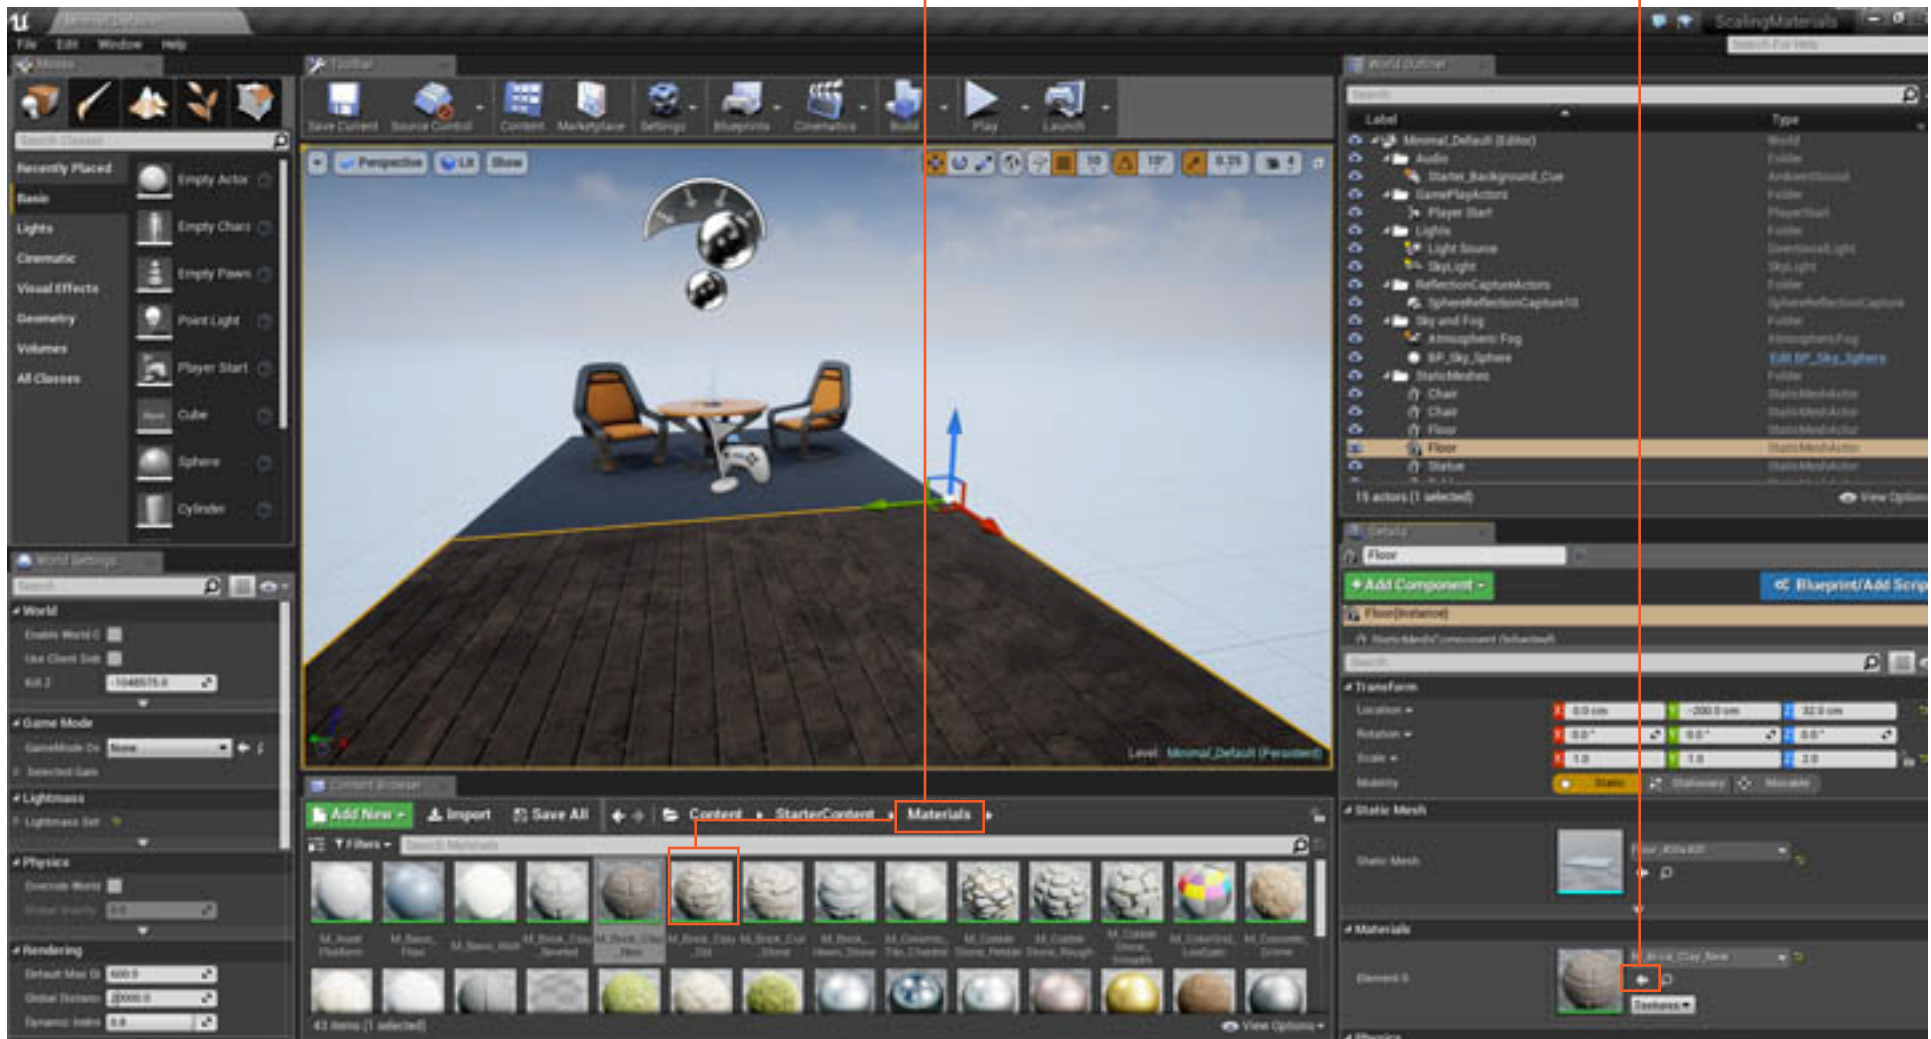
File Edit Window Help

ScalingMaterials

Modes

Recently Placed
Basic
Lights
Cinematic
Visual Effects
Geometry
Volumes
All Classes

Empty Actor
Empty Character
Empty Pawn
Point Light
Player Start
Cube
Sphere
Cylinder

World Settings

World
Game Mode
Lightmass
Physics
Rendering

Toolbar

Save Current Source Control Content Marketplace Settings Blueprints Cinematics Build Play Launch

Perspective Lit Show

10 10° 0.25

Level: Minimal_Default (Persistent)

Content Browser

Add New Import Save All Content StarterContent Materials

Filters

43 items (1 selected)

View Options

World Outliner

Label Type

Minimal_Default (Editor)
Audio
Starter_Background_Cue
GamePlayActors
Player Start
Lights
Light Source
SkyLight
ReflectionCaptureActors
SphereReflectionCapture10
Sky and Fog
Atmospheric Fog
BP_Sky_Sphere
StaticMeshes
Chair
Chair
Floor
Floor
Statue

19 actors (1 selected)

View Options

Details

Floor

Add Component

Blueprint/Add Script

Floor(Instance)

Transform
Location
Rotation
Scale
Mobility

Static Mesh

Materials
Element 0

Textures